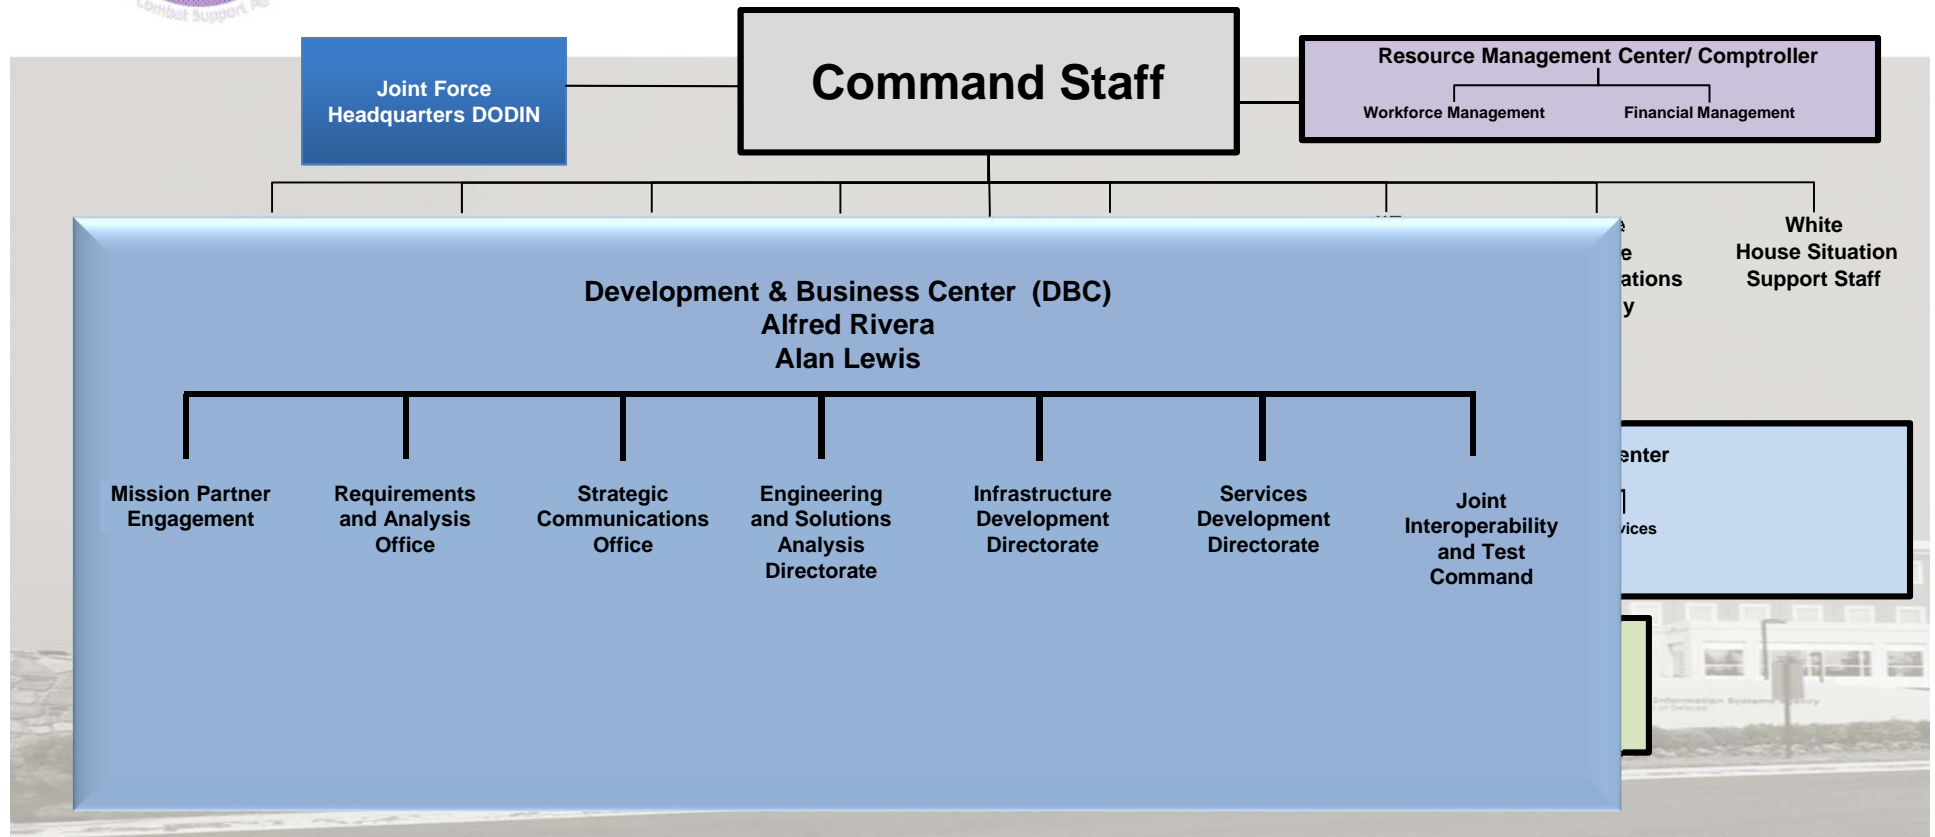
Combat Support

Joint Force Headquarters DODIN

Command Staff

Resource Management Center/ Comptroller

Workforce Management

Financial Management

e

e

ations

y

White House Situation Support Staff

Development & Business Center (DBC)
Alfred Rivera
Alan Lewis

Mission Partner Engagement

Requirements and Analysis Office

Strategic Communications Office

Engineering and Solutions Analysis Directorate

Infrastructure Development Directorate

Services Development Directorate

Joint Interoperability and Test Command

enter

vices